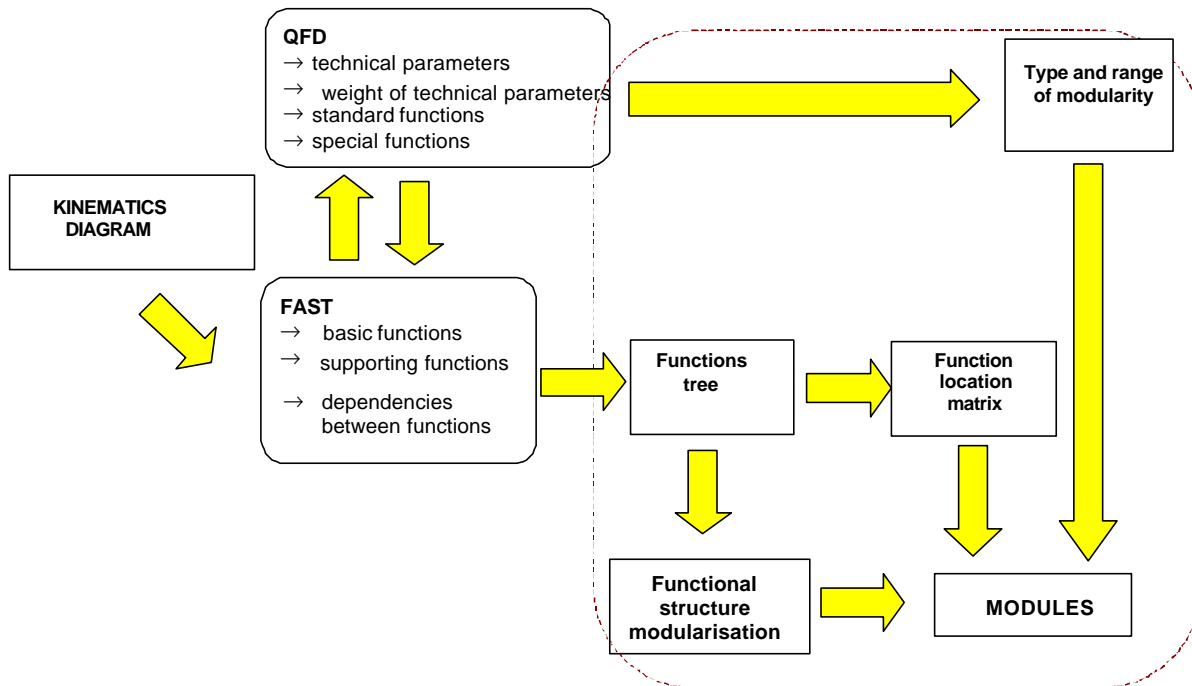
QFD
→ technical parameters
→ weight of technical parameters
→ standard functions
→ special functions

Type and range of modularity

KINEMATICS DIAGRAM

FAST
→ basic functions
→ supporting functions
→ dependencies between functions

Functions tree

Function location matrix

Functional structure modularisation

MODULES